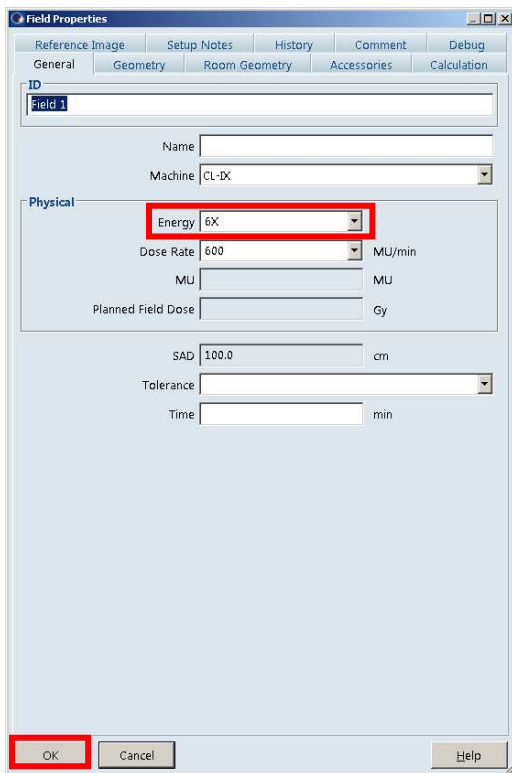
Field Properties

Reference Image | Setup Notes | History | Comment | Debug
General | Geometry | Room Geometry | Accessories | Calculation

ID
Field 1

Name
Machine CL-IX

Physical
Energy 6X
Dose Rate 600 MU/min
MU MU
Planned Field Dose Gy

SAD 100.0 cm
Tolerance
Time min

OK Cancel Help